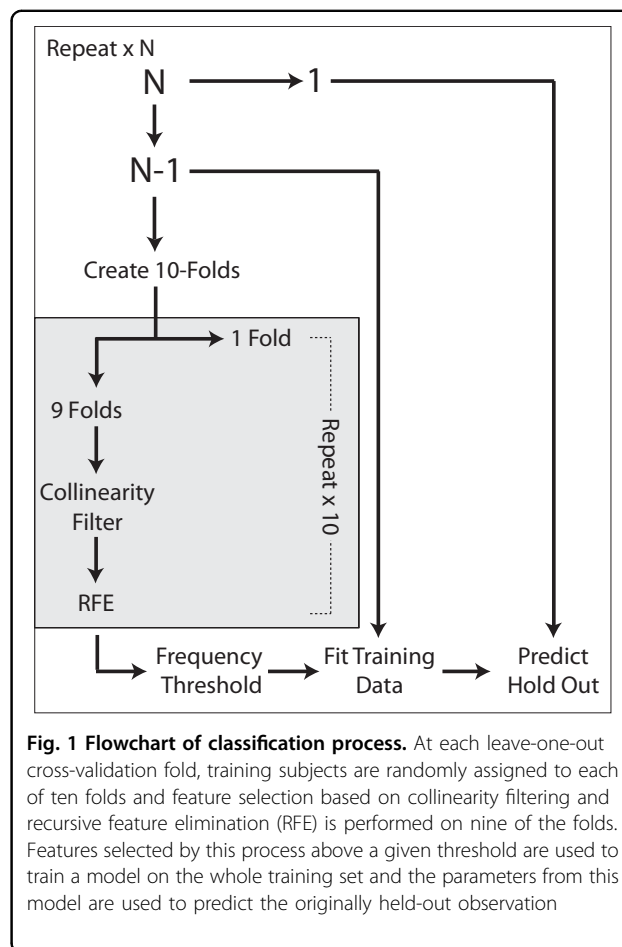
Repeat x N

N

1

N-1

Create 10-Folds

1 Fold

9 Folds

Collinearity Filter

RFE

Repeat x 10

Frequency Threshold

Fit Training Data

Predict Hold Out

**Fig. 1 Flowchart of classification process.** At each leave-one-out cross-validation fold, training subjects are randomly assigned to each of ten folds and feature selection based on collinearity filtering and recursive feature elimination (RFE) is performed on nine of the folds. Features selected by this process above a given threshold are used to train a model on the whole training set and the parameters from this model are used to predict the originally held-out observation